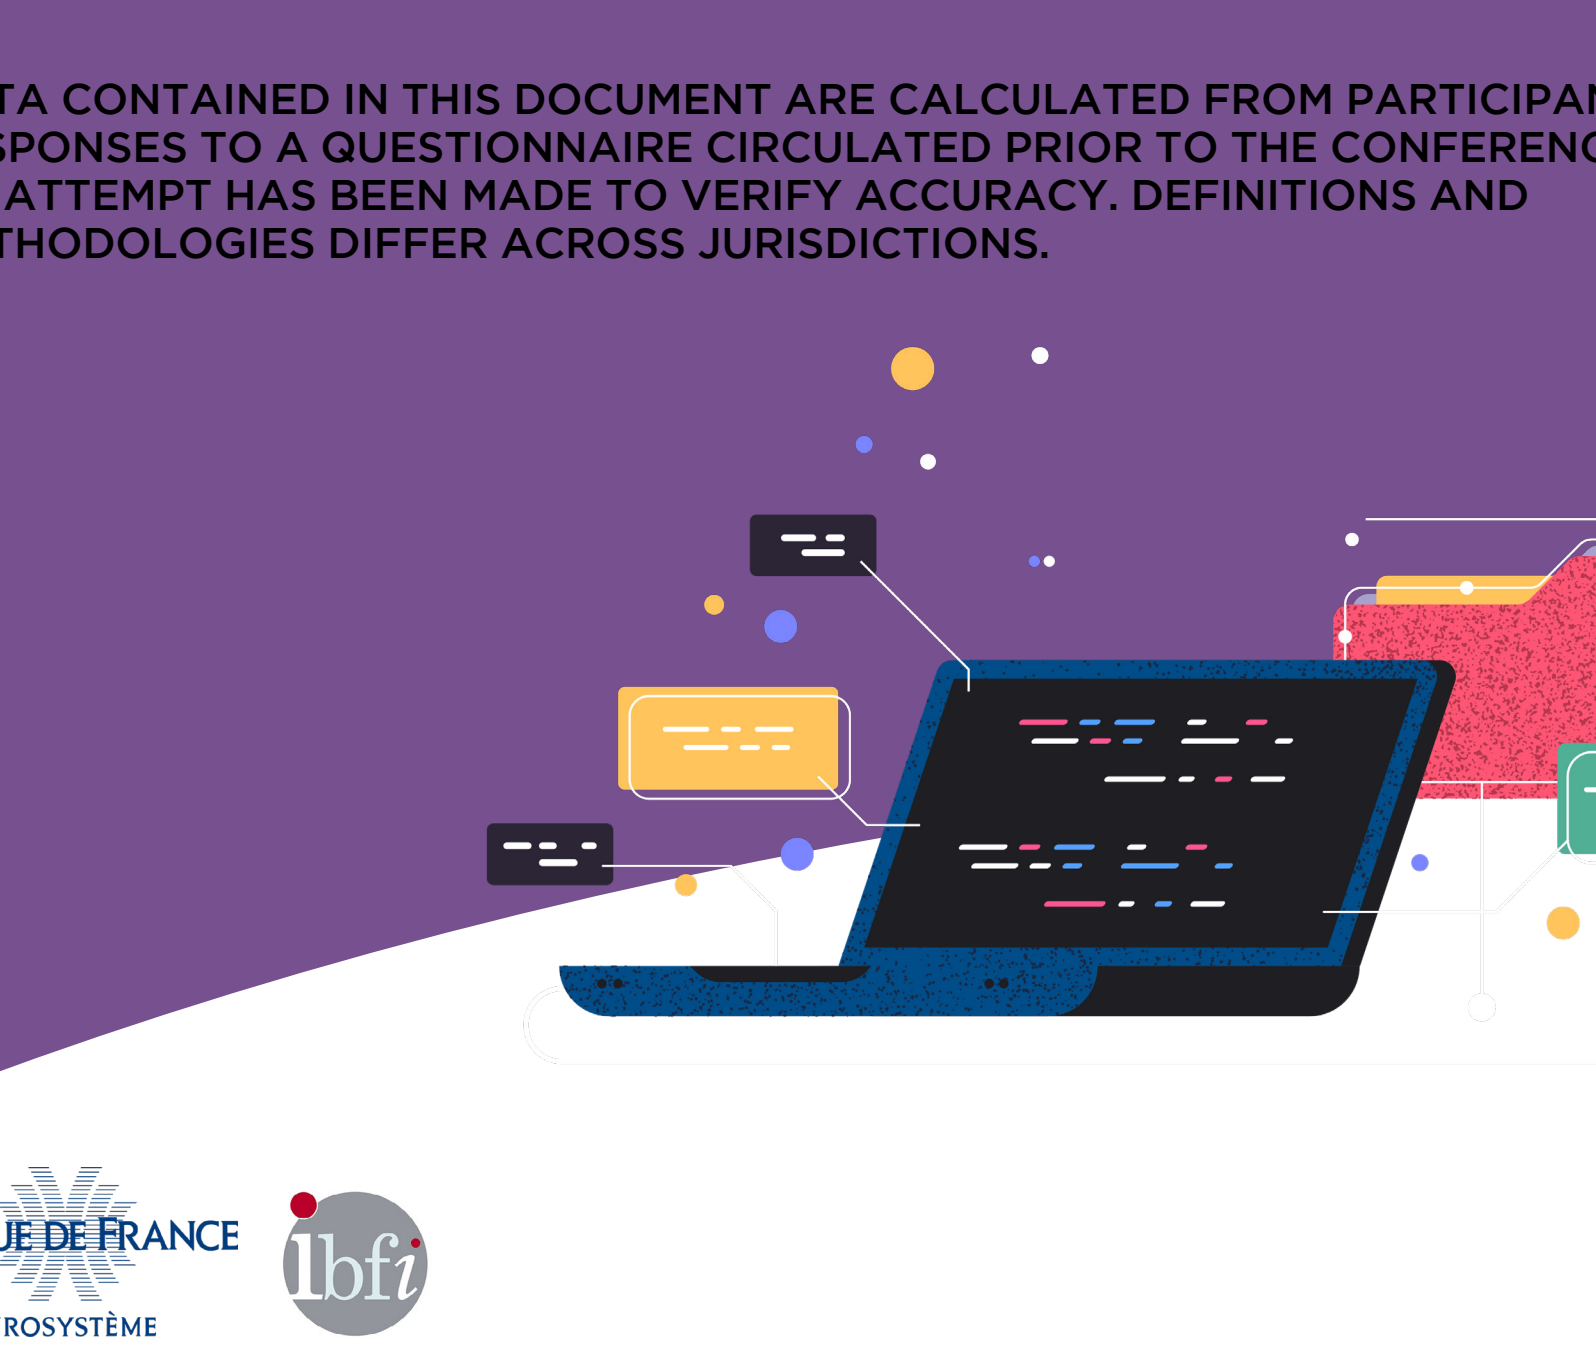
TA CONTAINED IN THIS DOCUMENT ARE CALCULATED FROM PARTICIPAN SPONSES TO A QUESTIONNAIRE CIRCULATED PRIOR TO THE CONFERENC ATTEMPT HAS BEEN MADE TO VERIFY ACCURACY. DEFINITIONS AND THODOLOGIES DIFFER ACROSS JURISDICTIONS.

UE DE FRANCE
ROSYSTÈME

ibfi